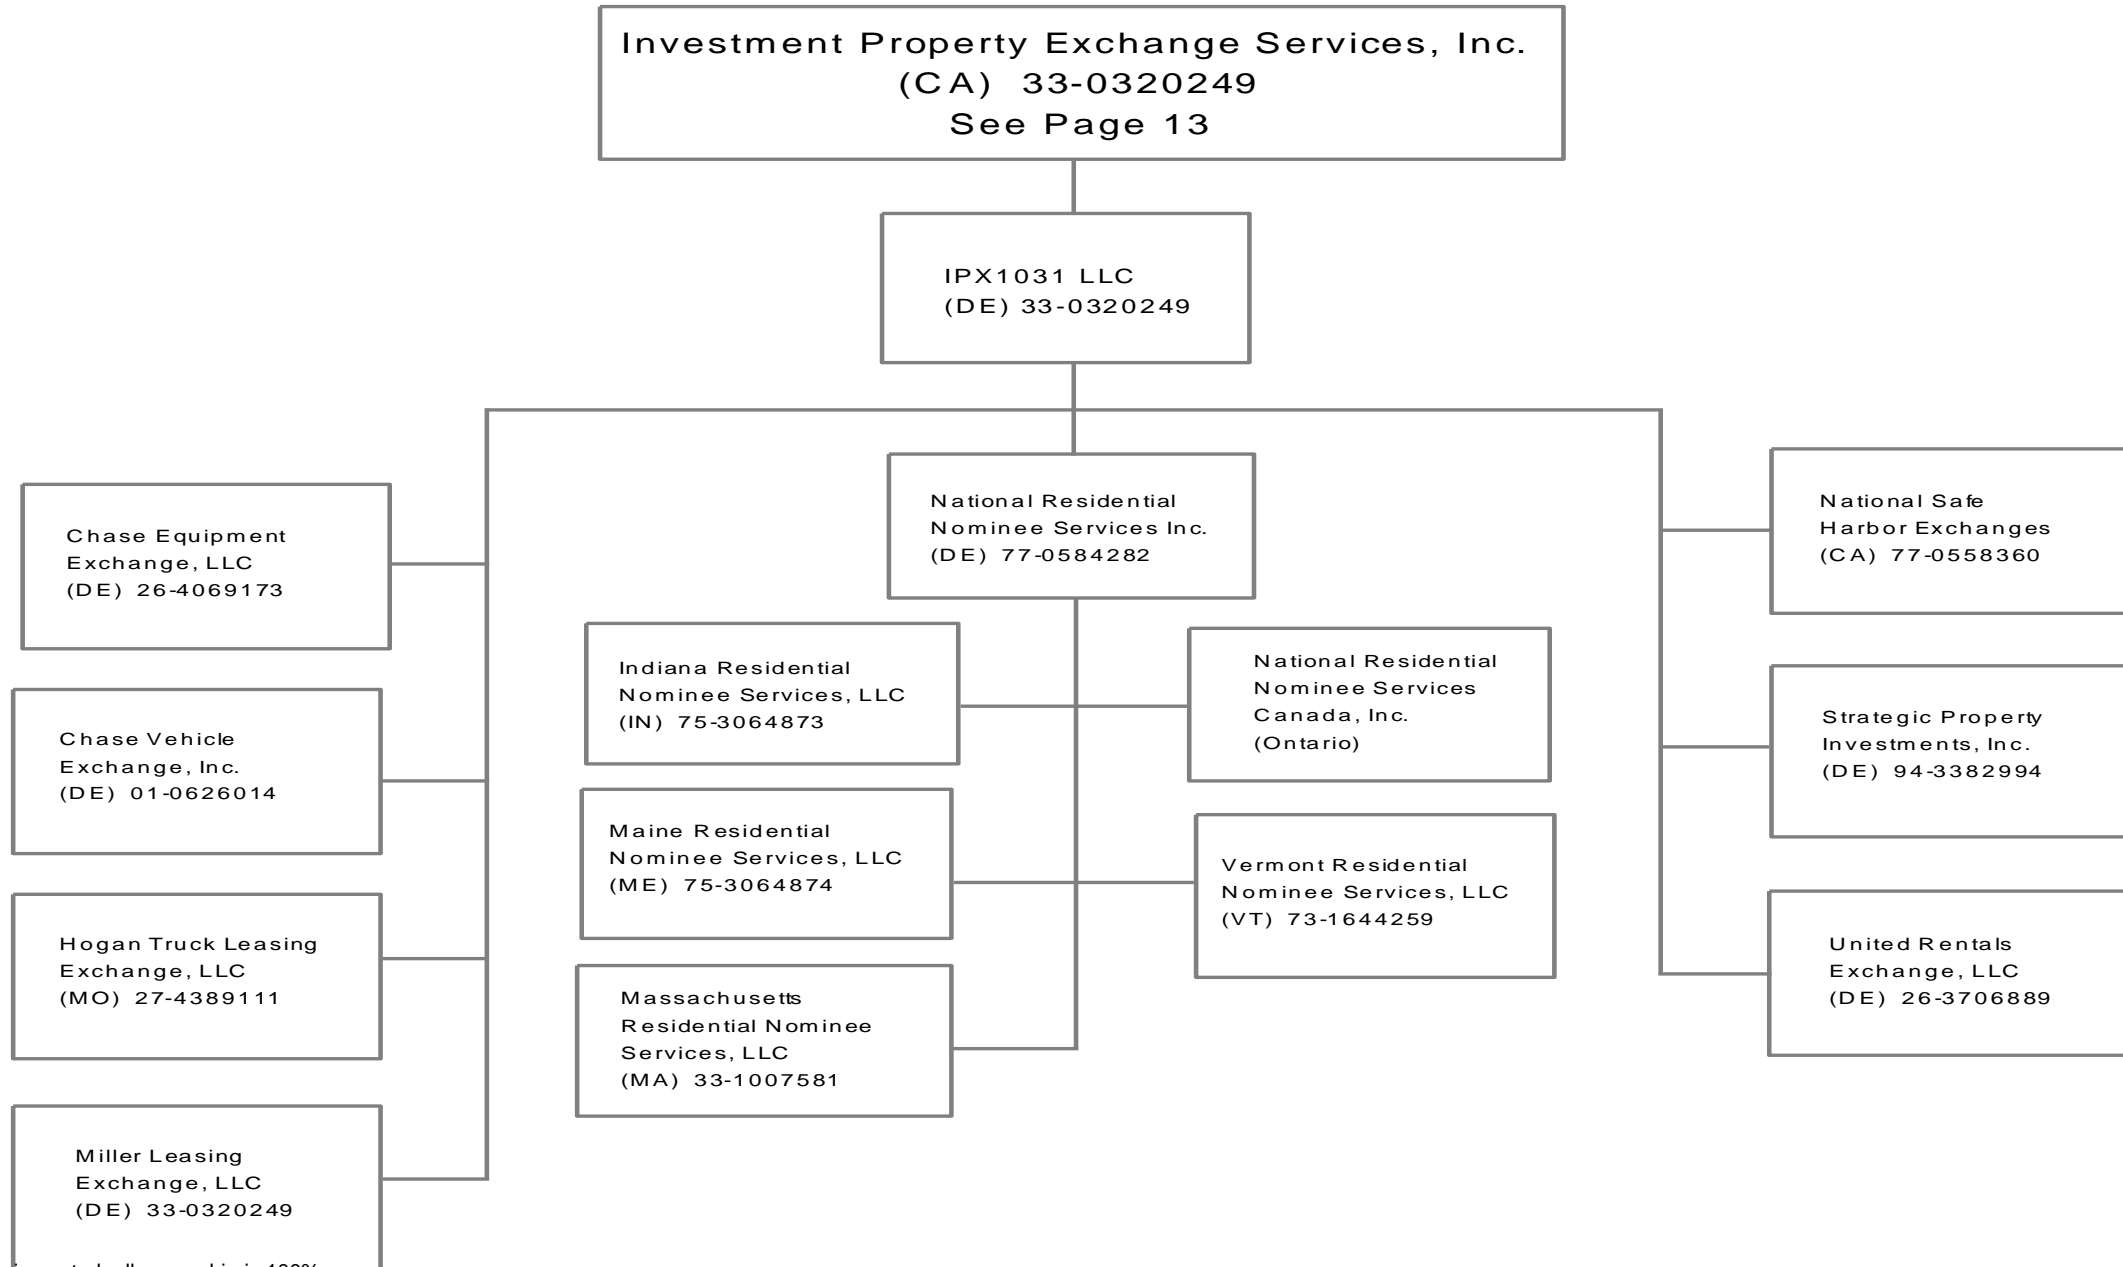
Investment Property Exchange Services, Inc.
(CA) 33-0320249
See Page 13

IPX1031 LLC
(DE) 33-0320249

Chase Equipment Exchange, LLC
(DE) 26-4069173

Chase Vehicle Exchange, Inc.
(DE) 01-0626014

Hogan Truck Leasing Exchange, LLC
(MO) 27-4389111

Miller Leasing Exchange, LLC
(DE) 33-0320249

National Residential Nominee Services Inc.
(DE) 77-0584282

Indiana Residential Nominee Services, LLC
(IN) 75-3064873

Maine Residential Nominee Services, LLC
(ME) 75-3064874

Massachusetts Residential Nominee Services, LLC
(MA) 33-1007581

National Residential Nominee Services Canada, Inc.
(Ontario)

Vermont Residential Nominee Services, LLC
(VT) 73-1644259

National Safe Harbor Exchanges
(CA) 77-0558360

Strategic Property Investments, Inc.
(DE) 94-3382994

United Rentals Exchange, LLC
(DE) 26-3706889

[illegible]